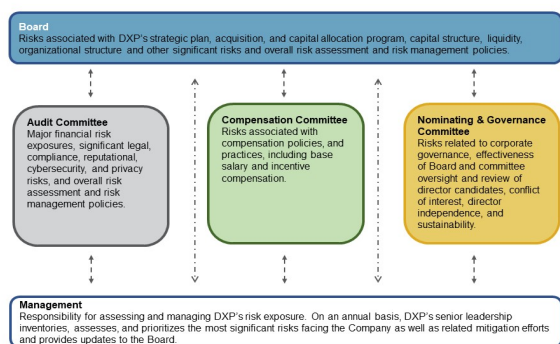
Board
Risks associated with DXP's strategic plan, acquisition, and capital allocation program, capital structure, liquidity, organizational structure and other significant risks and overall risk assessment and risk management policies.

Audit Committee
Major financial risk exposures, significant legal, compliance, reputational, cybersecurity, and privacy risks, and overall risk assessment and risk management policies.

Compensation Committee
Risks associated with compensation policies, and practices, including base salary and incentive compensation.

Nominating & Governance Committee
Risks related to corporate governance, effectiveness of Board and committee oversight and review of director candidates, conflict of interest, director independence, and sustainability.

Management
Responsibility for assessing and managing DXP's risk exposure. On an annual basis, DXP's senior leadership inventories, assesses, and prioritizes the most significant risks facing the Company as well as related mitigation efforts and provides updates to the Board.